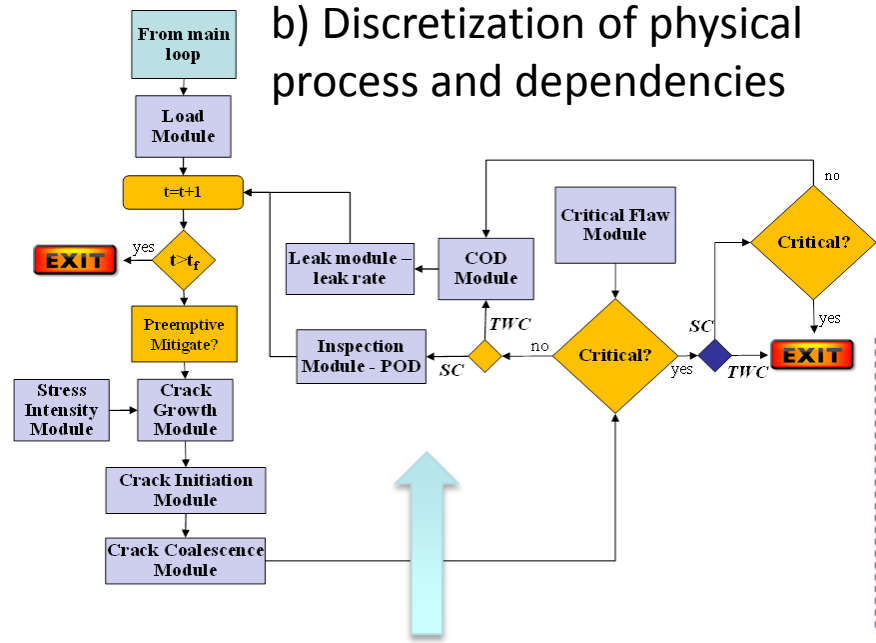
b) Discretization of physical process and dependencies

From main loop

Load Module

t=t+1

EXIT

yes

t>$t_f$

Preemptive Mitigate?

Stress Intensity Module

Crack Growth Module

Crack Initiation Module

Crack Coalescence Module

Leak module – leak rate

Inspection Module - POD

SC

TWC

no

COD Module

Critical Flaw Module

Critical?

yes

SC

TWC

EXIT

no

Critical?

yes